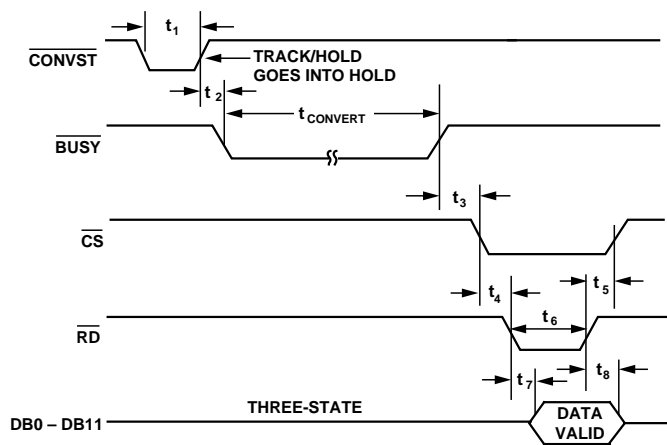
$t_1$

$\overline{CONVST}$

TRACK/HOLD GOES INTO HOLD

$t_2$

$t_{CONVERT}$

$\overline{BUSY}$

$t_3$

$\overline{CS}$

$t_4$

$t_5$

$t_6$

$\overline{RD}$

$t_7$

$t_8$

DB0 – DB11

THREE-STATE

DATA VALID